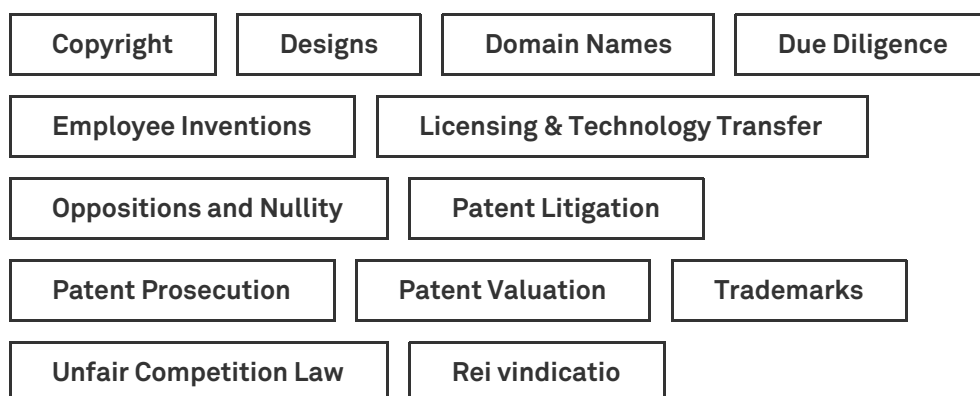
Copyright

Designs

Domain Names

Due Diligence

Employee Inventions

Licensing & Technology Transfer

Oppositions and Nullity

Patent Litigation

Patent Prosecution

Patent Valuation

Trademarks

Unfair Competition Law

Rei vindicatio